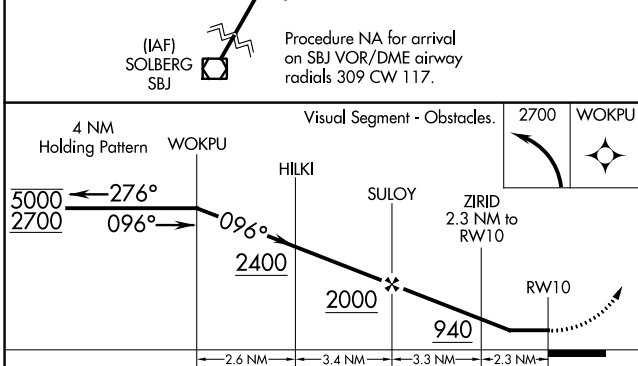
(IAF)
SOLBERG
SBJ

Procedure NA for arrival on SBJ VOR/DME airway radials 309 CW 117.

Visual Segment - Obstacles.

2700

WOKPU

4 NM
Holding Pattern

WOKPU

HILKI

SULOY

ZIRID
2.3 NM to
RW10

5000
2700

276°

096°

096°

2400

2000

940

RW10

2.6 NM

3.4 NM

3.3 NM

2.3 NM